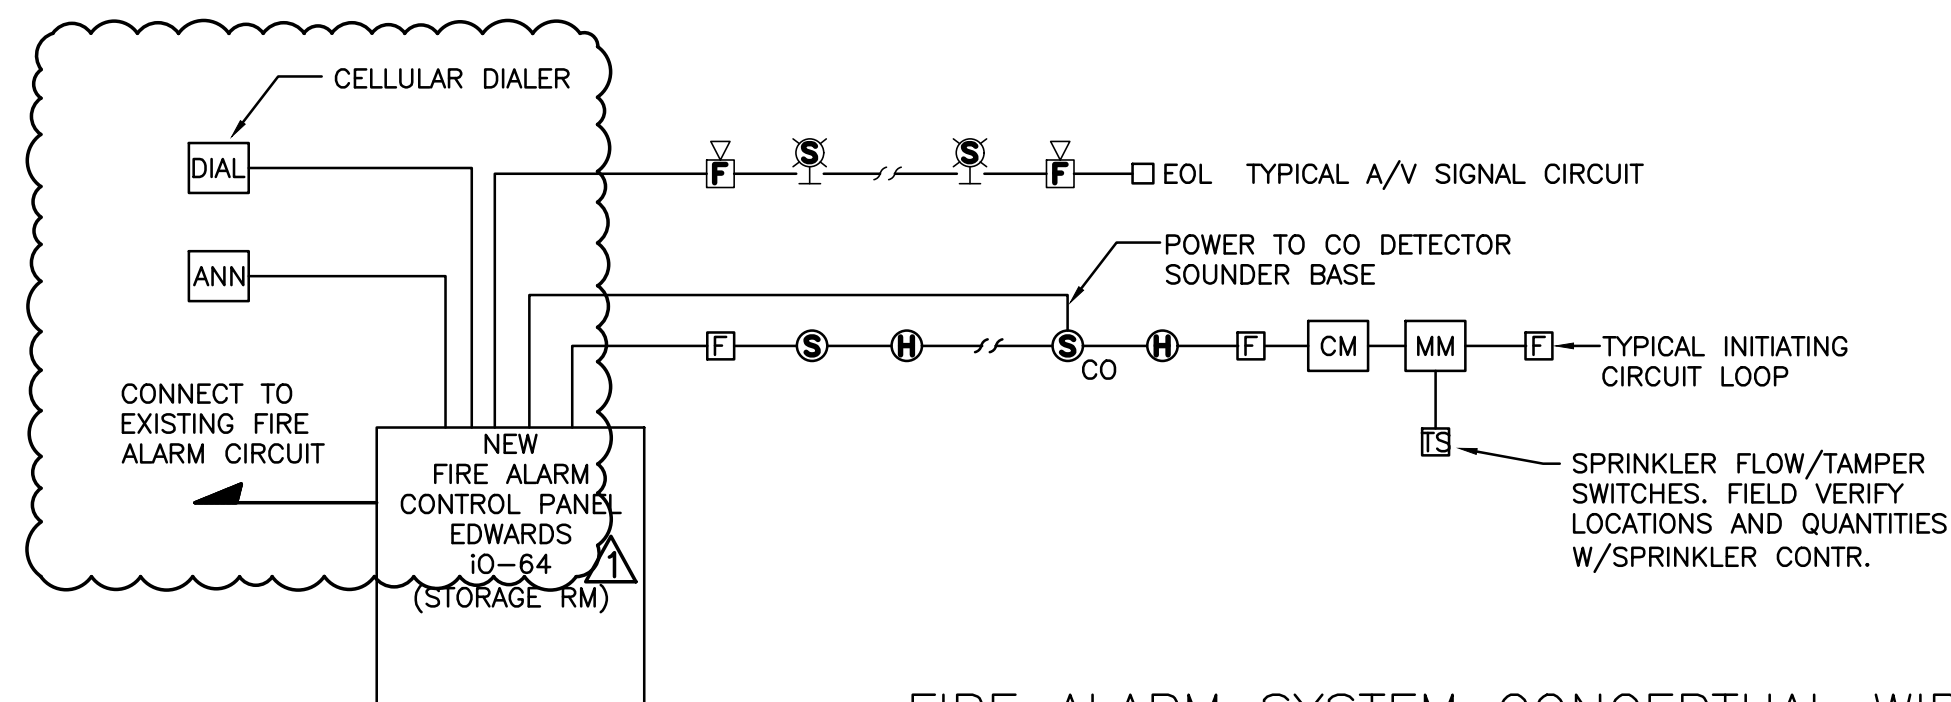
CELLULAR DIALER

DIAL

ANN

F S S F EOL TYPICAL A/V SIGNAL CIRCUIT

POWER TO CO DETECTOR SOUNDER BASE

F S H S CO H F CM MM F TYPICAL INITIATING CIRCUIT LOOP

CONNECT TO EXISTING FIRE ALARM CIRCUIT

NEW FIRE ALARM CONTROL PANEL EDWARDS iO-64 (STORAGE RM)

1

TS

SPRINKLER FLOW/TAMPER SWITCHES. FIELD VERIFY LOCATIONS AND QUANTITIES W/SPRINKLER CONTR.

FIRE ALARM SYSTEM CONCEPTUAL WI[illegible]